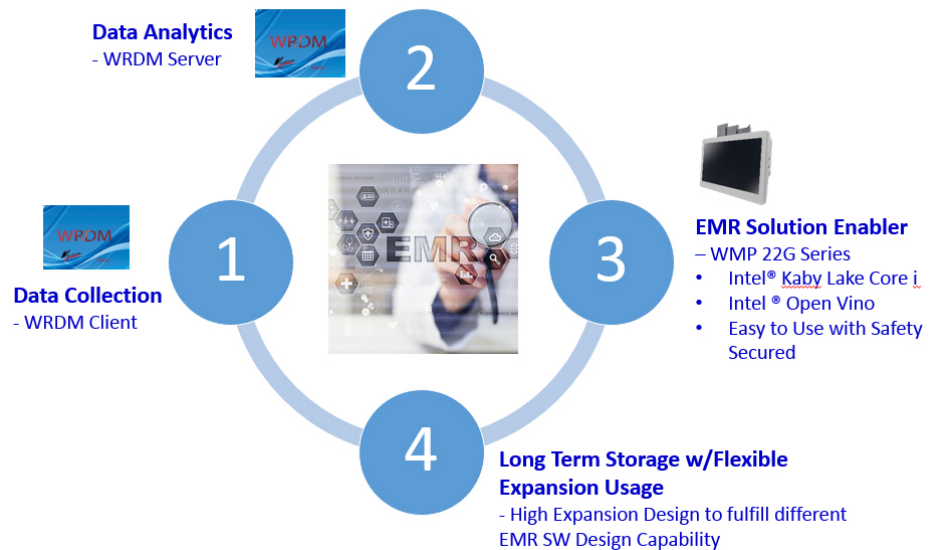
Data Analytics
- WRDM Server

WRDM

2

WRDM

1

Data Collection
- WRDM Client

EMR

3

EMR Solution Enabler
– WMP 22G Series
• Intel® Kaby Lake Core i
• Intel ® Open Vino
• Easy to Use with Safety Secured

4

Long Term Storage w/Flexible Expansion Usage
- High Expansion Design to fulfill different EMR SW Design Capability